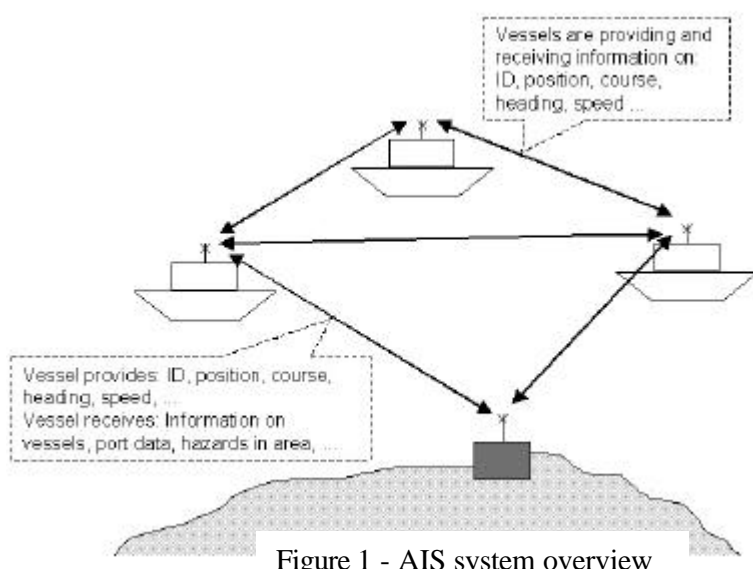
Vessels are providing and receiving information on: ID, position, course, heading, speed ...

Vessel provides: ID, position, course, heading, speed, ...
Vessel receives: Information on vessels, port data, hazards in area, ...

Figure 1 - AIS system overview